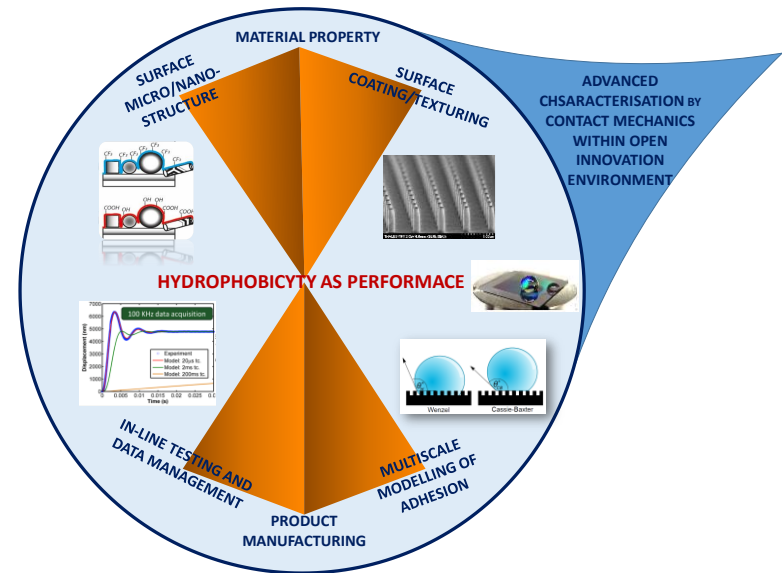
MATERIAL PROPERTY

SURFACE MICRO/NANO-STRUCTURE

SURFACE COATING/TEXTURING

ADVANCED CHSARACTERISATION BY CONTACT MECHANICS WITHIN OPEN INNOVATION ENVIRONMENT

$CF_3$ $CF_3$ $CF_3$ $CF_3$ $CF_3$

COOH OH OH COOH COOH

HYDROPHOBICYTY AS PERFORMACE

100 KHz data acquisition

| | |
|---|---|
| Experiment | |
| Model: 20μs t.c. | |
| Model: 2ms t.c. | |
| Model: 200ms t.c. | |

Displacement (nm)

7000
6000
5000
4000
3000
2000
1000
0

0 0.005 0.01 0.015 0.02 0.025 0.0

Time (s)

Wenzel

Cassie-Baxter

IN-LINE TESTING AND DATA MANAGEMENT

MULTISCALE MODELLING OF ADHESION

PRODUCT MANUFACTURING